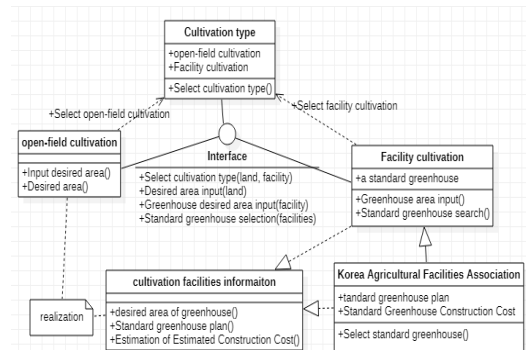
Cultivation type
+open-field cultivation
+Facility cultivation
+Select cultivation type()

+Select open-field cultivation

+Select facility cultivation

open-field cultivation
+Input desired area()
+Desired area()

Interface
+Select cultivation type(land, facility)
+Desired area input(land)
+Greenhouse desired area input(facility)
+Standard greenhouse selection(facilities)

Facility cultivation
+a standard greenhouse
+Greenhouse area input()
+Standard greenhouse search()

cultivation facilities informaiton
+desired area of greenhouse()
+Standard greenhouse plan()
+Estimation of Estimated Construction Cost()

realization

Korea Agricultural Facilities Association
+tandard greenhouse plan
+Standard Greenhouse Construction Cost
+Select standard greenhouse()